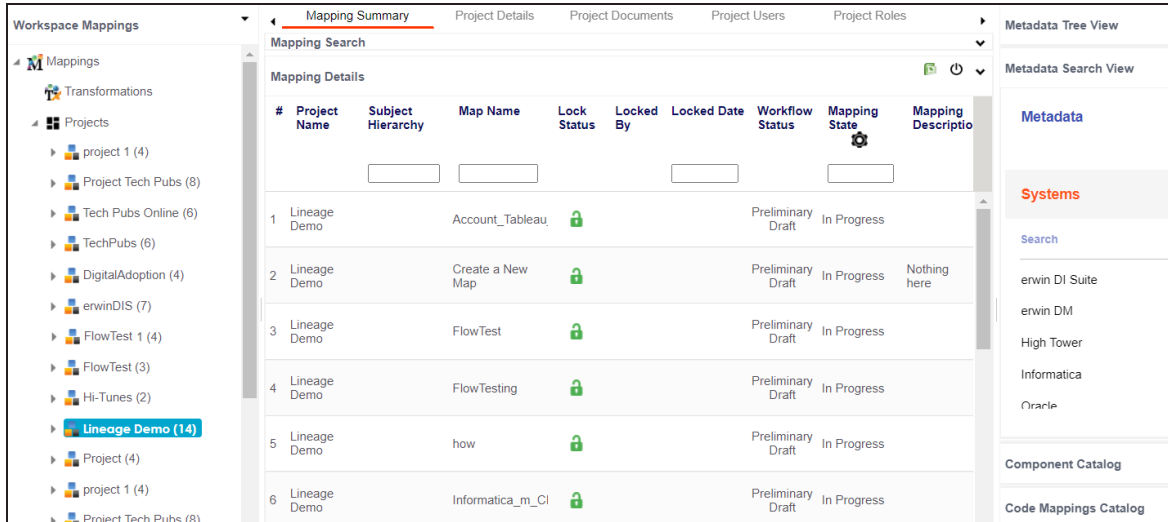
Workspace Mappings

Mappings
Transformations
Projects
project 1 (4)
Project Tech Pubs (8)
Tech Pubs Online (6)
TechPubs (6)
DigitalAdoption (4)
erwinDIS (7)
FlowTest 1 (4)
FlowTest (3)
Hi-Tunes (2)
Lineage Demo (14)
Project (4)
project 1 (4)
Project Tech Pubs (8)

Mapping Summary | Project Details | Project Documents | Project Users | Project Roles

Mapping Search

Mapping Details

| # | Project Name | Subject Hierarchy | Map Name | Lock Status | Locked By | Locked Date | Workflow Status | Mapping State | Mapping Descriptio |
|---|---|---|---|---|---|---|---|---|---|
| 1 | Lineage Demo | | Account_Tableau | | | | Preliminary Draft | In Progress | |
| 2 | Lineage Demo | | Create a New Map | | | | Preliminary Draft | In Progress | Nothing here |
| 3 | Lineage Demo | | FlowTest | | | | Preliminary Draft | In Progress | |
| 4 | Lineage Demo | | FlowTesting | | | | Preliminary Draft | In Progress | |
| 5 | Lineage Demo | | how | | | | Preliminary Draft | In Progress | |
| 6 | Lineage Demo | | Informatica_m_Cl | | | | Preliminary Draft | In Progress | |

Metadata Tree View

Metadata Search View

Metadata

Systems

Search

erwin DI Suite
erwin DM
High Tower
Informatica
Oracle

Component Catalog

Code Mappings Catalog